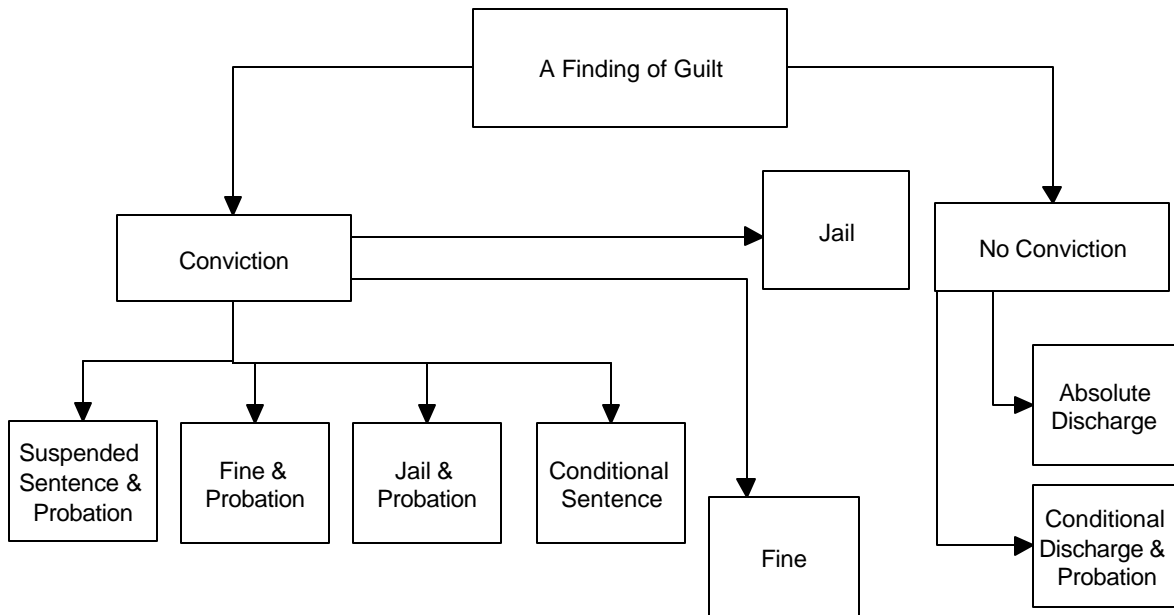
A Finding of Guilt

Conviction

Jail

No Conviction

Suspended Sentence & Probation

Fine & Probation

Jail & Probation

Conditional Sentence

Fine

Absolute Discharge

Conditional Discharge & Probation